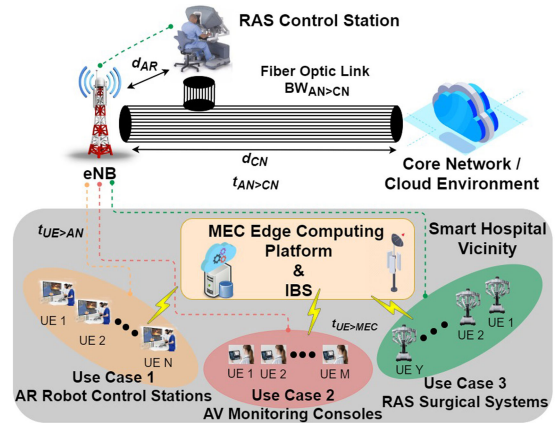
RAS Control Station

$d_{AR}$

Fiber Optic Link
$BW_{AN>CN}$

$d_{CN}$

$t_{AN>CN}$

eNB

Core Network / Cloud Environment

$t_{UE>AN}$

MEC Edge Computing Platform & IBS

Smart Hospital Vicinity

UE 1
UE 2
UE N

$t_{UE>MEC}$

UE 1 UE 2 UE M

UE 1
UE 2
UE Y

Use Case 1
AR Robot Control Stations

Use Case 2
AV Monitoring Consoles

Use Case 3
RAS Surgical Systems